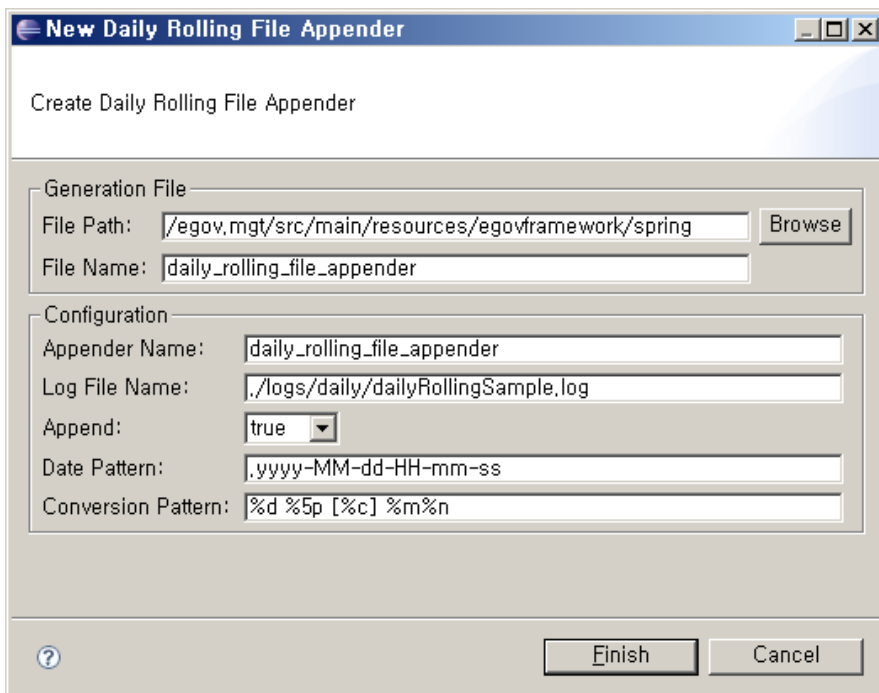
New Daily Rolling File Appender

Create Daily Rolling File Appender

Generation File
File Path: /egov.mgt/src/main/resources/egovframework/spring
Browse
File Name: daily_rolling_file_appender

Configuration
Appender Name: daily_rolling_file_appender
Log File Name: ./logs/daily/dailyRollingSample.log
Append: true
Date Pattern: .yyyy-MM-dd-HH-mm-ss
Conversion Pattern: %d %5p [%c] %m%n

?
Finish
Cancel